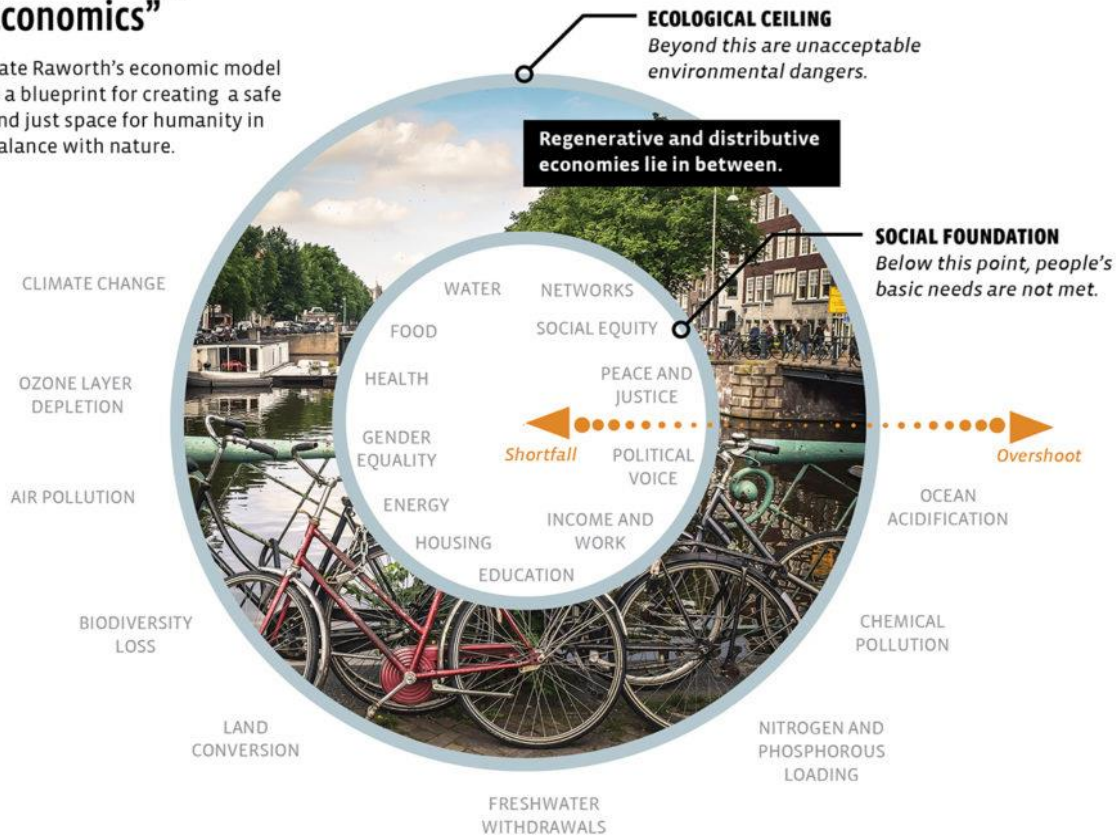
conomics"

ate Raworth's economic model a blueprint for creating a safe nd just space for humanity in alance with nature.

ECOLOGICAL CEILING
Beyond this are unacceptable environmental dangers.

Regenerative and distributive economies lie in between.

SOCIAL FOUNDATION
Below this point, people's basic needs are not met.

CLIMATE CHANGE

OZONE LAYER DEPLETION

AIR POLLUTION

BIODIVERSITY LOSS

LAND CONVERSION

FRESHWATER WITHDRAWALS

NITROGEN AND PHOSPHOROUS LOADING

CHEMICAL POLLUTION

OCEAN ACIDIFICATION

WATER

NETWORKS

FOOD

SOCIAL EQUITY

HEALTH

PEACE AND JUSTICE

GENDER EQUALITY

Shortfall

POLITICAL VOICE

Overshoot

ENERGY

INCOME AND WORK

HOUSING

EDUCATION